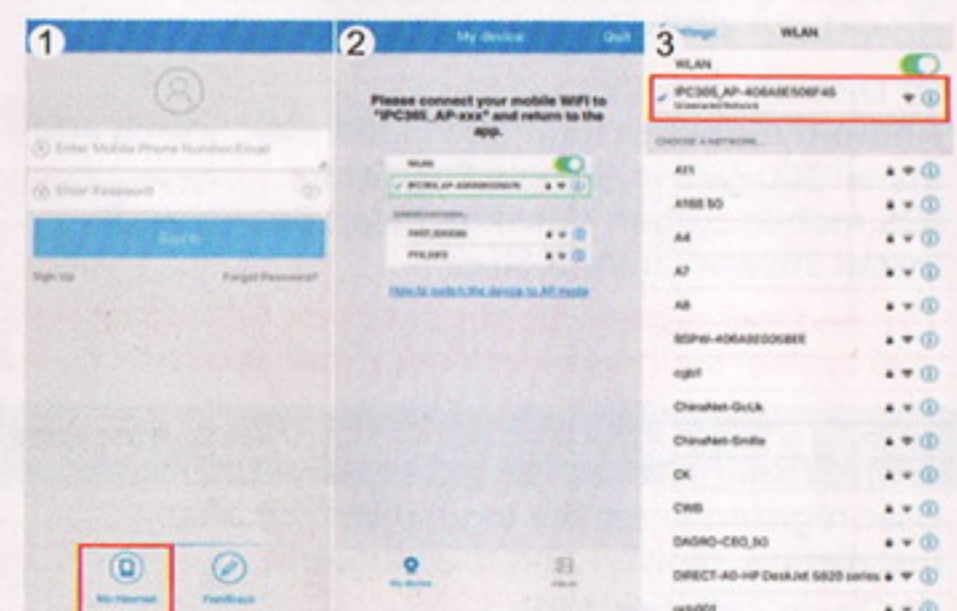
1

Enter Mobile Phone Number/Email

Enter Password

Sign In

Sign Up

Forgot Password?

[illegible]

Feedback

2

My device

Quit

Please connect your mobile WiFi to "IPC365_AP-xxx" and return to the app.

WLAN

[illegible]

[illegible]

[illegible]

How to switch the device to AP mode

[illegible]

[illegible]

3

Settings

WLAN

WLAN

IPC365_AP-406A8E508F45

Unsecured Network

CHOOSE A NETWORK...

A11

A168 5G

A4

A7

A8

BSPW-406A8E0068EE

cgb1

ChinaNet-GcLk

ChinaNet-Sndle

CK

CWB

DAGRO-CEO_5G

DIRECT-A0-HP DeskJet 5820 series

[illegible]